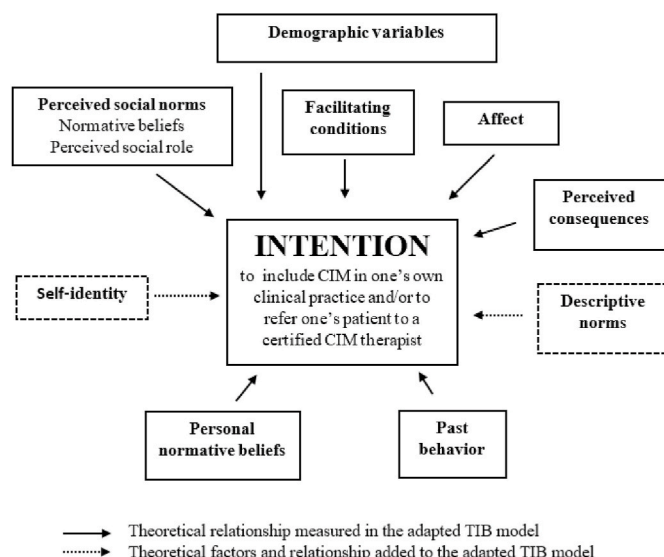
Demographic variables

Perceived social norms
Normative beliefs
Perceived social role

Facilitating conditions

Affect

Perceived consequences

INTENTION
to include CIM in one's own clinical practice and/or to refer one's patient to a certified CIM therapist

Self-identity

Descriptive norms

Personal normative beliefs

Past behavior

Theoretical relationship measured in the adapted TIB model
Theoretical factors and relationship added to the adapted TIB model